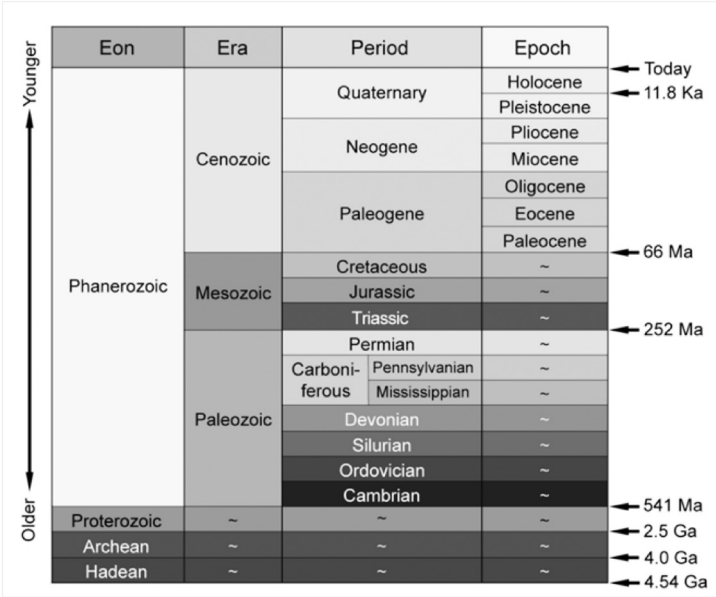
Younger

Older

| Eon | Era | Period | | Epoch |
|---|---|---|---|---|
| Phanerozoic | Cenozoic | Quaternary | | Holocene |
| | | | | Pleistocene |
| | | Neogene | | Pliocene |
| | | | | Miocene |
| | | Paleogene | | Oligocene |
| | | | | Eocene |
| | | | | Paleocene |
| | Mesozoic | Cretaceous | | ~ |
| | | Jurassic | | ~ |
| | | Triassic | | ~ |
| | Paleozoic | Permian | | ~ |
| | | Carboniferous | Pennsylvanian | ~ |
| | | | Mississippian | ~ |
| | | Devonian | | ~ |
| | | Silurian | | ~ |
| | | Ordovician | | ~ |
| | | Cambrian | | ~ |
| Proterozoic | ~ | ~ | | ~ |
| Archean | ~ | ~ | | ~ |
| Hadean | ~ | ~ | | ~ |

Today
11.8 Ka
66 Ma
252 Ma
541 Ma
2.5 Ga
4.0 Ga
4.54 Ga